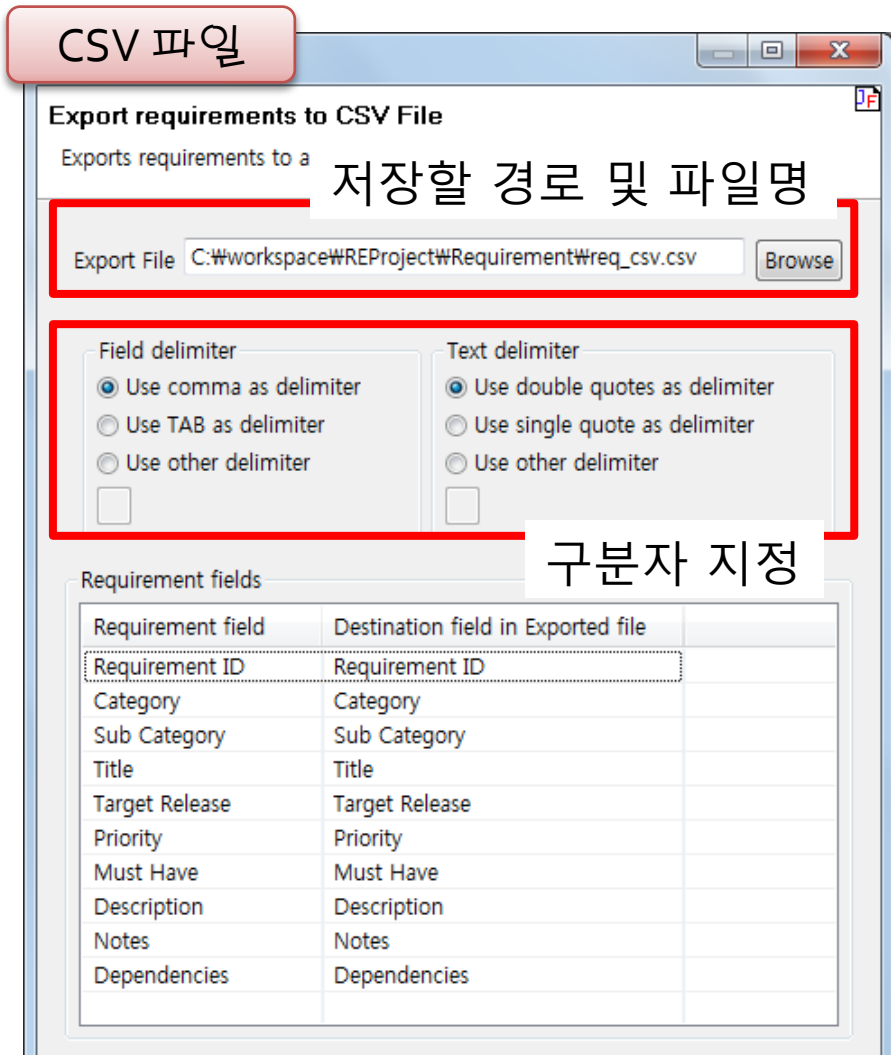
CSV 파일

Export requirements to CSV File

Exports requirements to a

저장할 경로 및 파일명

Export File C:₩workspace₩REProject₩Requirement₩req_csv.csv Browse

Field delimiter
Use comma as delimiter
Use TAB as delimiter
Use other delimiter

Text delimiter
Use double quotes as delimiter
Use single quote as delimiter
Use other delimiter

구분자 지정

Requirement fields

| Requirement field | Destination field in Exported file |
|---|---|
| Requirement ID | Requirement ID |
| Category | Category |
| Sub Category | Sub Category |
| Title | Title |
| Target Release | Target Release |
| Priority | Priority |
| Must Have | Must Have |
| Description | Description |
| Notes | Notes |
| Dependencies | Dependencies |